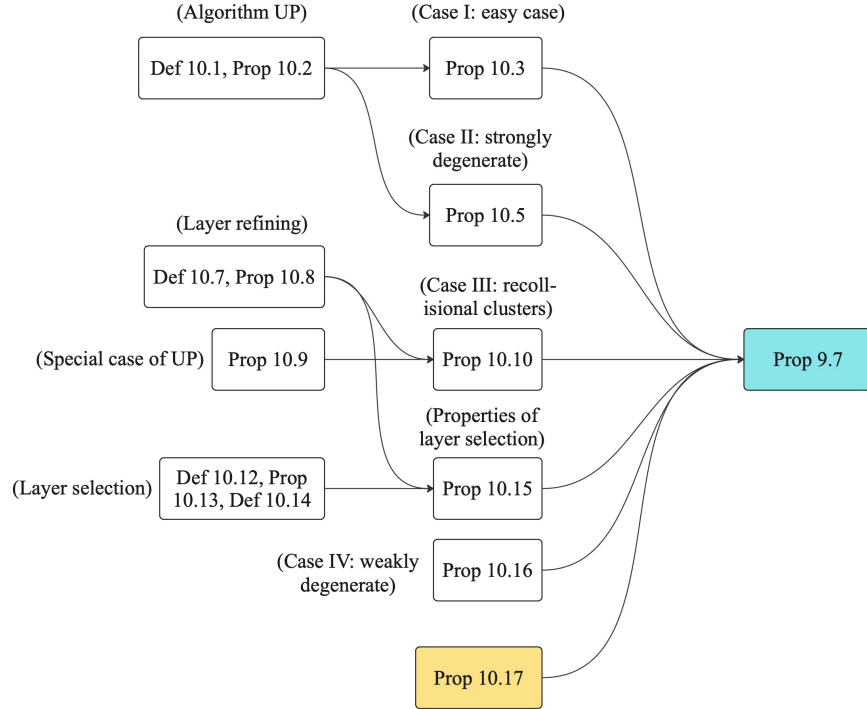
(Algorithm UP)

Def 10.1, Prop 10.2

(Case I: easy case)

Prop 10.3

(Case II: strongly degenerate)

Prop 10.5

(Layer refining)

Def 10.7, Prop 10.8

(Case III: recollisional clusters)

(Special case of UP)

Prop 10.9

Prop 10.10

Prop 9.7

(Properties of layer selection)

(Layer selection)

Def 10.12, Prop 10.13, Def 10.14

Prop 10.15

(Case IV: weakly degenerate)

Prop 10.16

Prop 10.17